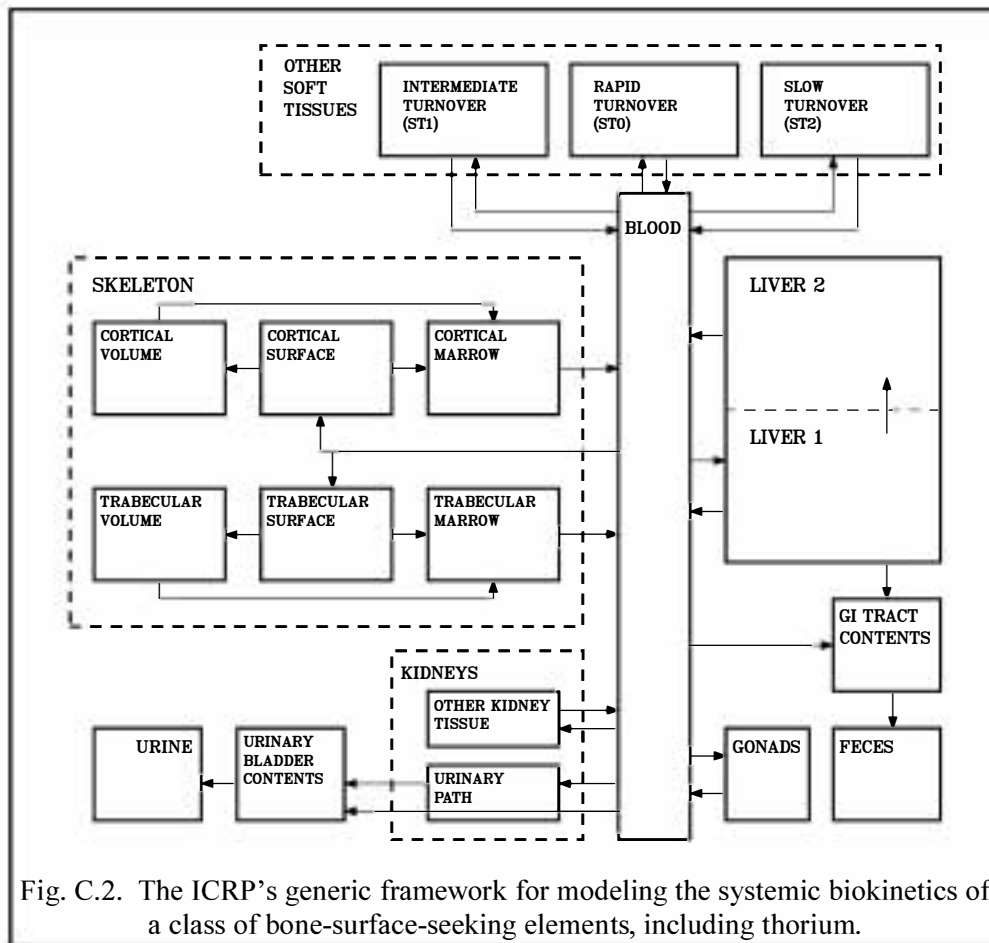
OTHER SOFT TISSUES

INTERMEDIATE TURNOVER (ST1)

RAPID TURNOVER (ST0)

SLOW TURNOVER (ST2)

BLOOD

SKELETON

CORTICAL VOLUME

CORTICAL SURFACE

CORTICAL MARROW

LIVER 2

LIVER 1

TRABECULAR VOLUME

TRABECULAR SURFACE

TRABECULAR MARROW

GI TRACT CONTENTS

KIDNEYS

OTHER KIDNEY TISSUE

URINE

URINARY BLADDER CONTENTS

URINARY PATH

GONADS

FECES

Fig. C.2. The ICRP's generic framework for modeling the systemic biokinetics of a class of bone-surface-seeking elements, including thorium.